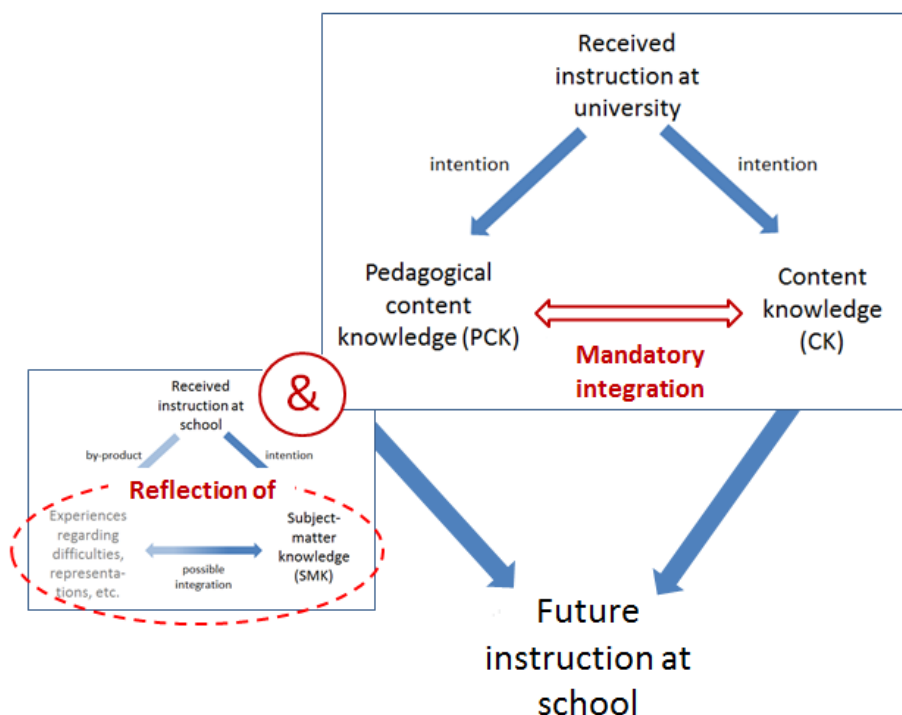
Received instruction at university

intention

intention

Pedagogical content knowledge (PCK)

Content knowledge (CK)

Mandatory integration

&

Received instruction at school

by-product

intention

Reflection of

Experiences regarding difficulties, representations, etc.

Subject-matter knowledge (SMK)

possible integration

Future instruction at school